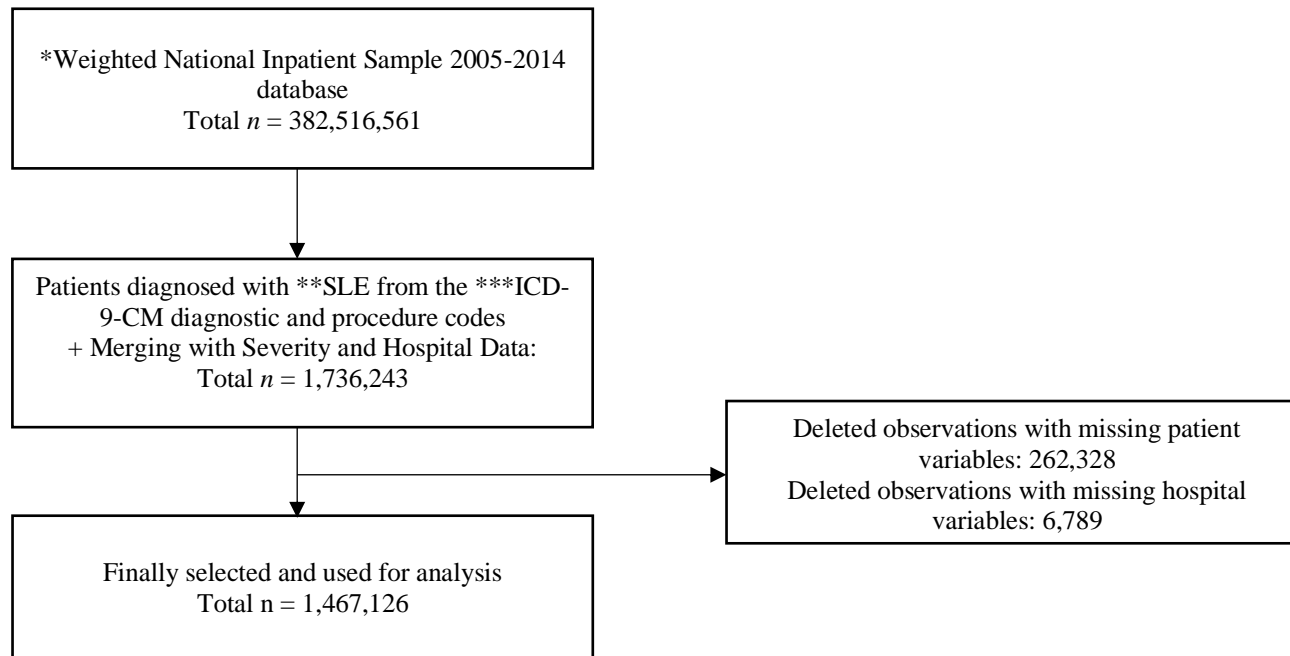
*Weighted National Inpatient Sample 2005-2014 database
Total $n$ = 382,516,561

Patients diagnosed with **SLE from the ***ICD-9-CM diagnostic and procedure codes
+ Merging with Severity and Hospital Data:
Total $n$ = 1,736,243

Deleted observations with missing patient variables: 262,328
Deleted observations with missing hospital variables: 6,789

Finally selected and used for analysis
Total n = 1,467,126